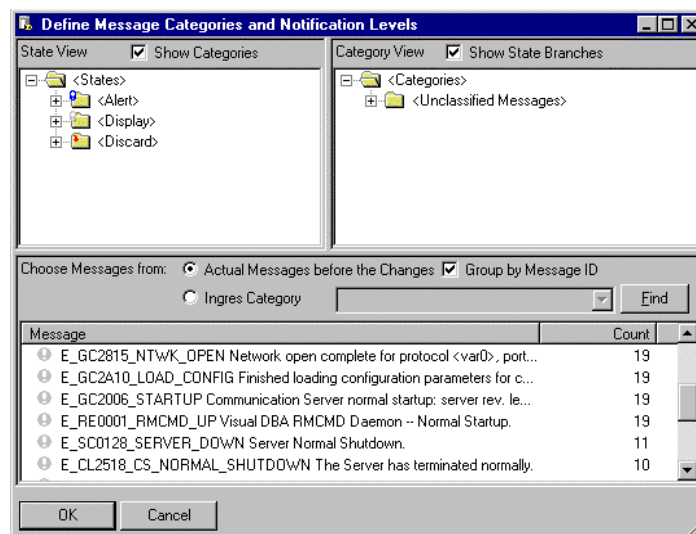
Define Message Categories and Notification Levels

State View
Show Categories

<States>
<Alert>
<Display>
<Discard>

Category View
Show State Branches

<Categories>
<Unclassified Messages>

Choose Messages from:
Actual Messages before the Changes
Group by Message ID
Ingres Category
Find

| Message | Count |
|---|---|
| E_GC2815_NTWK_OPEN Network open complete for protocol <var0>, port... | 19 |
| E_GC2A10_LOAD_CONFIG Finished loading configuration parameters for c... | 19 |
| E_GC2006_STARTUP Communication Server normal startup: server rev. le... | 19 |
| E_RE0001_RMCMD_UP Visual DBA RMCMD Daemon -- Normal Startup. | 19 |
| E_SC0128_SERVER_DOWN Server Normal Shutdown. | 11 |
| E_CL2518_CS_NORMAL_SHUTDOWN The Server has terminated normally. | 10 |

OK
Cancel